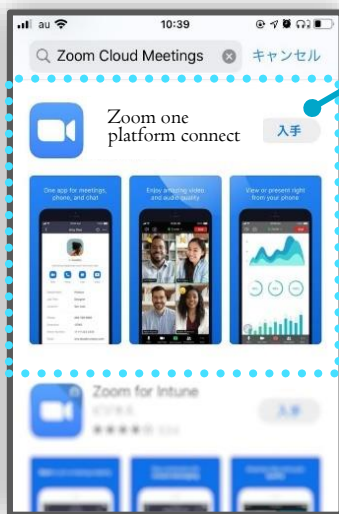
au 10:39

Zoom Cloud Meetings キャンセル

Zoom one platform connect

入手

One app for meetings, phone, and chat

Enjoy amazing video and audio quality

View or present right from your phone

Zoom for Intune

入手